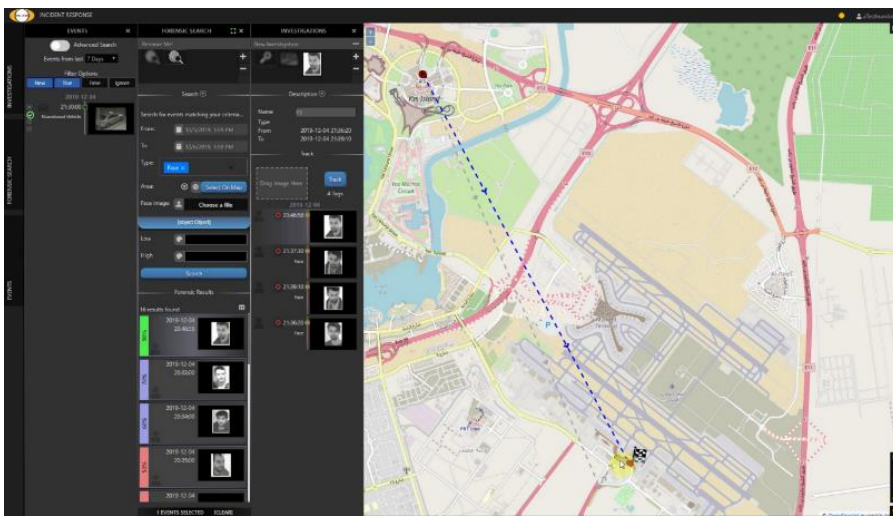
INCIDENT RESPONSE

EVENTS

FORENSIC SEARCH

INVESTIGATIONS

INVESTIGATIONS

FORENSIC SEARCH

EVENTS

Advanced Search

Events from last 7 Days

Filter Options

New Star View Ignore

2019-12-04

21:20:00

Abandoned Vehicle

Browse Set

New Investigation

Search

Description

Search for events matching your criteria...

From:

To:

Type:

Face

Area:

Select On Map

Face image:

Choose a file

Object Object

Low

High

Search

Forensic Results

Name

Type

From 2019-12-04 21:26:22

To 2019-12-04 21:28:13

Track

Drag image Here

Track

4 hops

2019-12-04

New

New

New

New

2019-12-04 20:49:15

2019-12-04 20:55:00

2019-12-04 20:56:00

2019-12-04 20:59:00

2019-12-04

0 EVENTS SELECTED CLEAR

Terminal